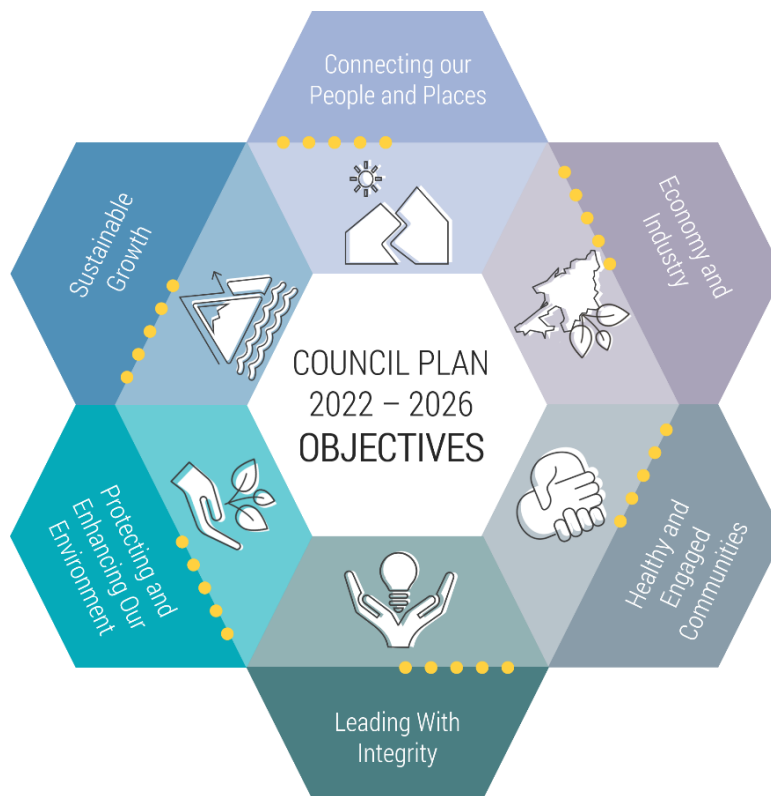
Connecting our People and Places

Economy and Industry

Healthy and Engaged Communities

Leading With Integrity

Protecting and Enhancing Our Environment

Sustainable Growth

COUNCIL PLAN 2022 – 2026 OBJECTIVES